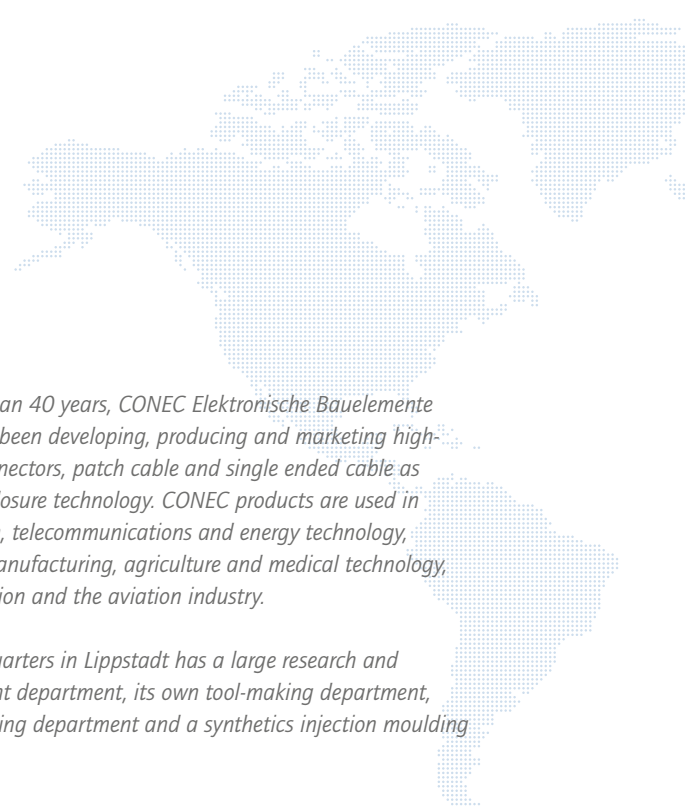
an 40 years, CONEC Elektronische Bauelemente been developing, producing and marketing highnectors, patch cable and single ended cable as osure technology. CONEC products are used in , telecommunications and energy technology, anufacturing, agriculture and medical technology, ion and the aviation industry.

arters in Lippstadt has a large research and t department, its own tool-making department, ing department and a synthetics injection moulding